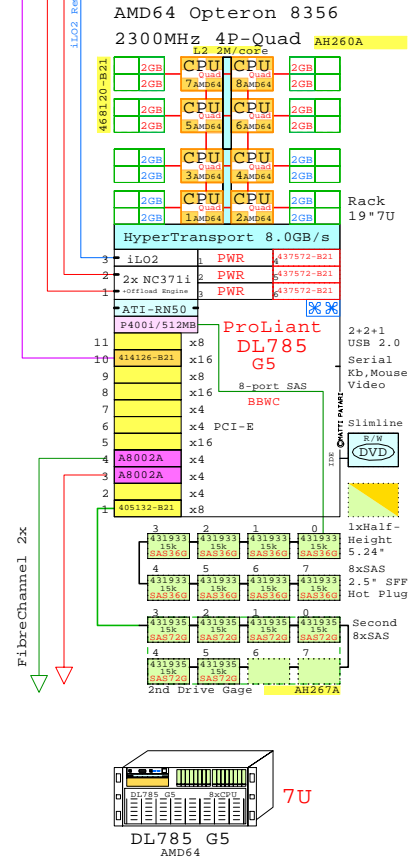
iLO2 Re

AMD64 Opteron 8356

2300MHz 4P-Quad AH260A

468120-B21

L2 2M/core

2GB 2GB CPU Quad 7 AMD64 CPU Quad 8 AMD64 2GB 2GB

2GB 2GB CPU Quad 5 AMD64 CPU Quad 6 AMD64 2GB 2GB

2GB 2GB CPU Quad 3 AMD64 CPU Quad 4 AMD64 2GB 2GB

2GB 2GB CPU Quad 1 AMD64 CPU Quad 2 AMD64 2GB 2GB

Rack 19"7U

HyperTransport 8.0GB/s

3 iLO2
2 2x NC371i
1 +Offload Engine

1 PWR 4 437572-B21
2 PWR 5 437572-B21
3 PWR 6 437572-B21

ATI-RN50

P400i/512MB

ProLiant DL785 G5

2+2+1 USB 2.0

Serial Kb,Mouse Video

| 11 | | x8 |
|---|---|---|
| 10 | 414126-B21 | x16 |
| 9 | | x8 |
| 8 | | x16 |
| 7 | | x4 |
| 6 | | x4 PCI-E |
| 5 | | x16 |
| 4 | A8002A | x4 |
| 3 | A8002A | x4 |
| 2 | | x4 |
| 1 | 405132-B21 | x8 |

8-port SAS

BBWC

MATTI PATARI

IDE

Slimline

R/W DVD

FibreChannel 2x

3 431933 15k SAS36G 2 431933 15k SAS36G 1 431933 15k SAS36G 0 431933 15k SAS36G

4 431933 15k SAS36G 5 431933 15k SAS36G 6 431933 15k SAS36G 7 431933 15k SAS36G

1xHalf-Height 5.24"

8xSAS 2.5" SFF Hot Plug

3 431935 15k SAS72G 2 431935 15k SAS72G 1 431935 15k SAS72G 0 431935 15k SAS72G

4 431935 15k SAS72G 5 431935 15k SAS72G 6 7

Second 8xSAS

2nd Drive Gage AH267A

DL785 G5 8xCPU

7U

DL785 G5
AMD64